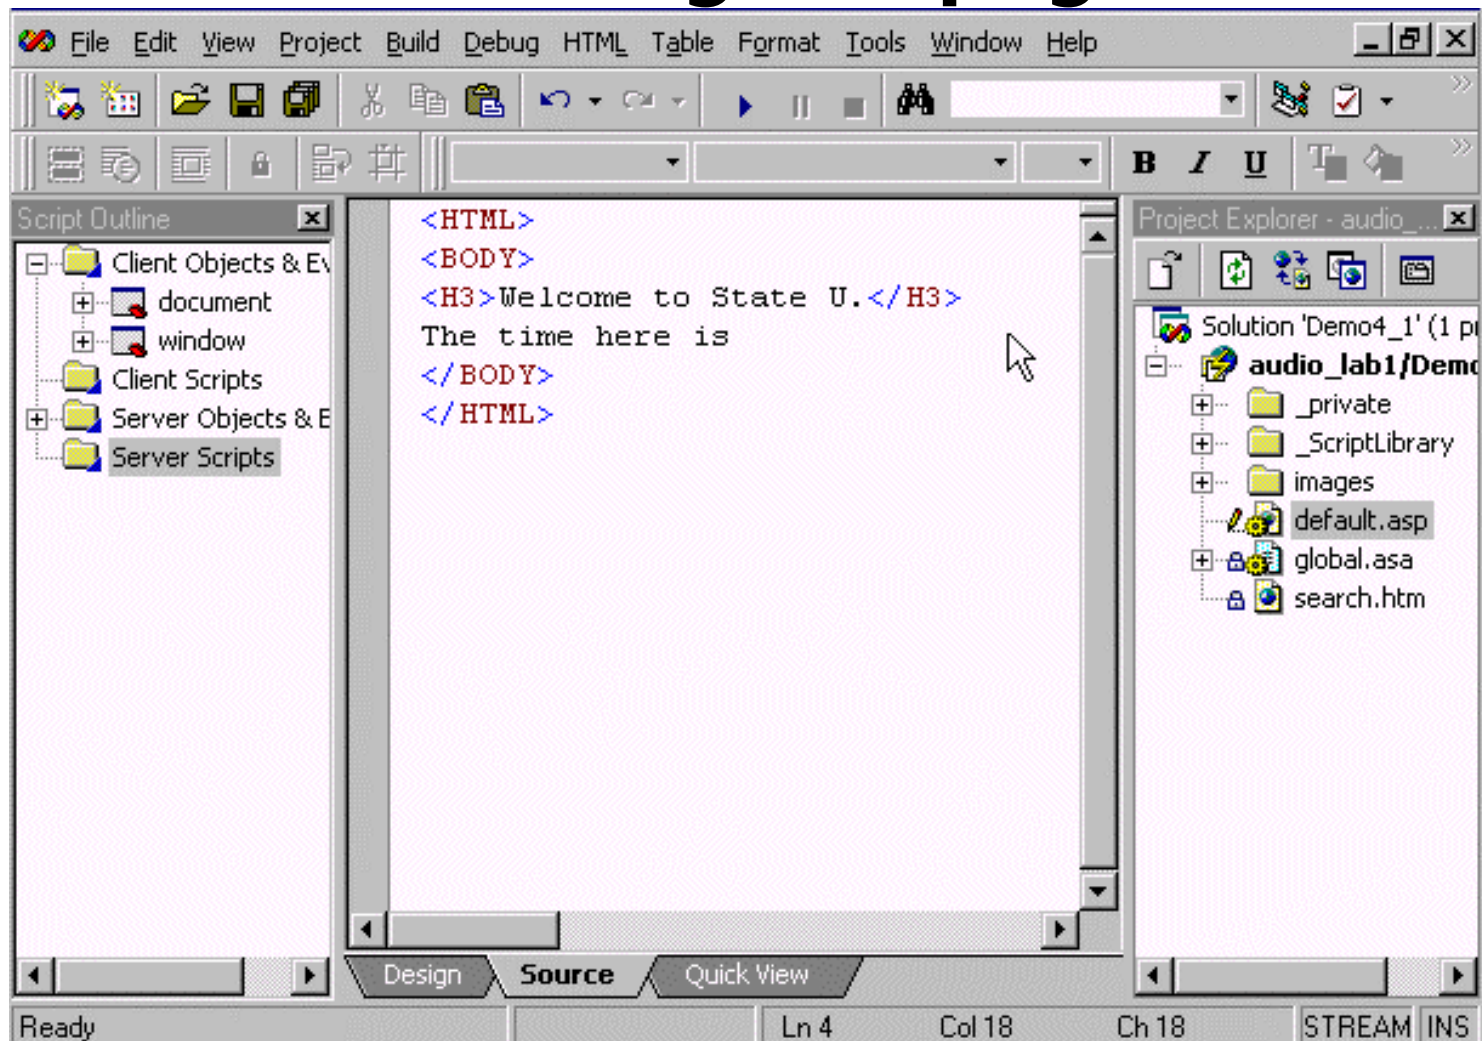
File Edit View Project Build Debug HTML Table Format Tools Window Help

B I U

Script Outline

Client Objects & Ev
document
window
Client Scripts
Server Objects & E
Server Scripts

<HTML>
<BODY>
<H3>Welcome to State U.</H3>
The time here is
</BODY>
</HTML>

Project Explorer - audio_...

Solution 'Demo4_1' (1 pr
audio_lab1/Demo
_private
_ScriptLibrary
images
default.asp
global.asa
search.htm

Design Source Quick View

Ready Ln 4 Col 18 Ch 18 STREAM INS